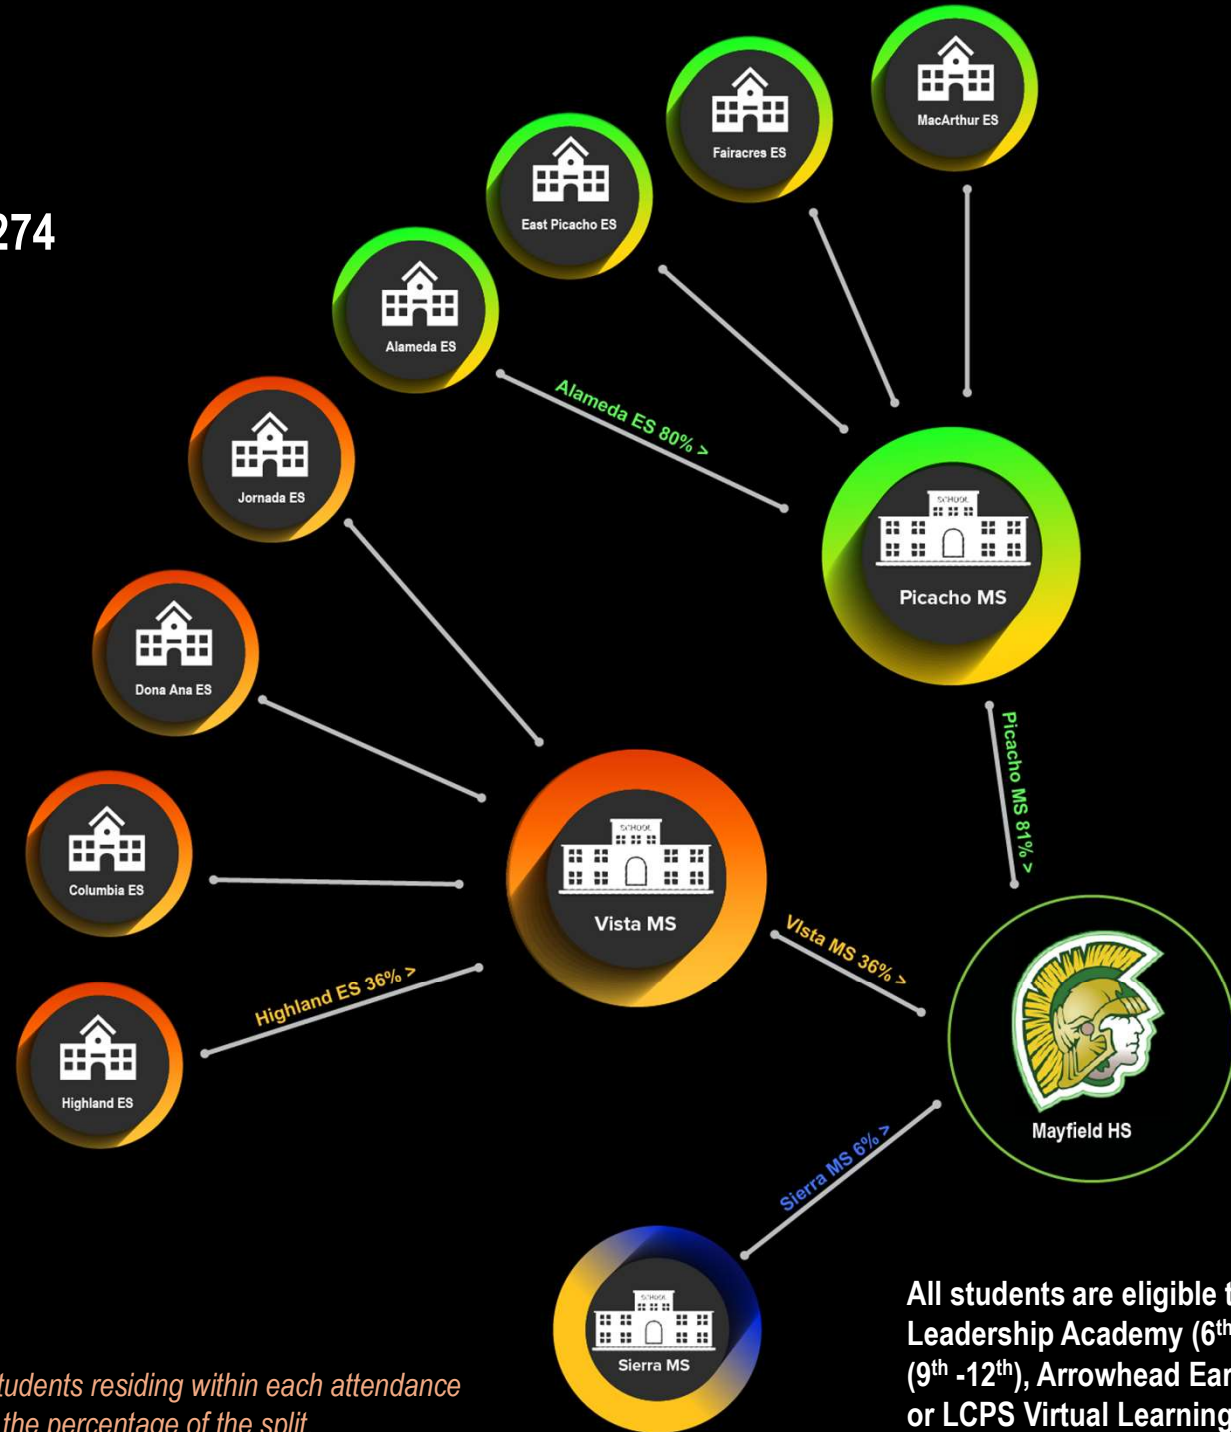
274

MacArthur ES

Fairacres ES

East Picacho ES

Alameda ES

Jornada ES

Dona Ana ES

Columbia ES

Highland ES

Alameda ES 80% >

Picacho MS

Picacho MS 81% >

Vista MS

Highland ES 36% >

Vista MS 36% >

Mayfield HS

Sierra MS 6% >

Sierra MS

All students are eligible t
Leadership Academy (6$^{th}$
(9$^{th}$ -12$^{th}$), Arrowhead Ear
or LCPS Virtual Learning

tudents residing within each attendance
the percentage of the split